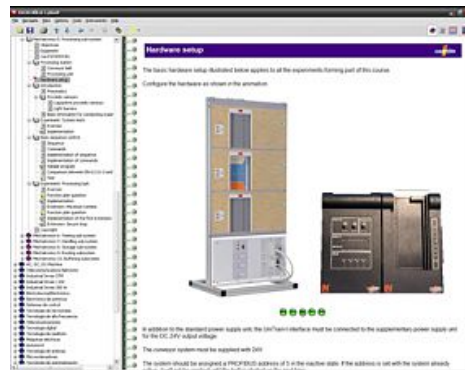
Hardware setup

The basic hardware setup illustrated below applies to all the experiments forming part of this course.

Configure the hardware as shown in the animation.

In addition to the standard power supply unit, the UniTrain-I interface must be connected to the supplementary power supply unit for the DC 24V output voltage.

The conveyor system must be supplied with 24V.

The system should be assigned a PROFIBUS address of 3 in the inactive state. If the address is not set with the system already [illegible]